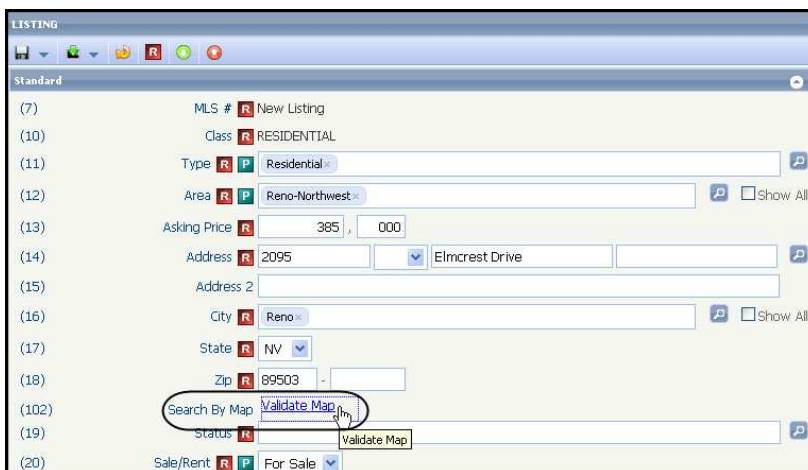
LISTING

Standard

(7) MLS # R New Listing
(10) Class R RESIDENTIAL
(11) Type R P Residential ×
(12) Area R P Reno-Northwest × Show All
(13) Asking Price R 385 , 000
(14) Address R 2095 Elmcrest Drive
(15) Address 2
(16) City R Reno × Show All
(17) State R NV
(18) Zip R 89503 -
(102) Search By Map Validate Map
(19) Status R Validate Map
(20) Sale/Rent R P For Sale